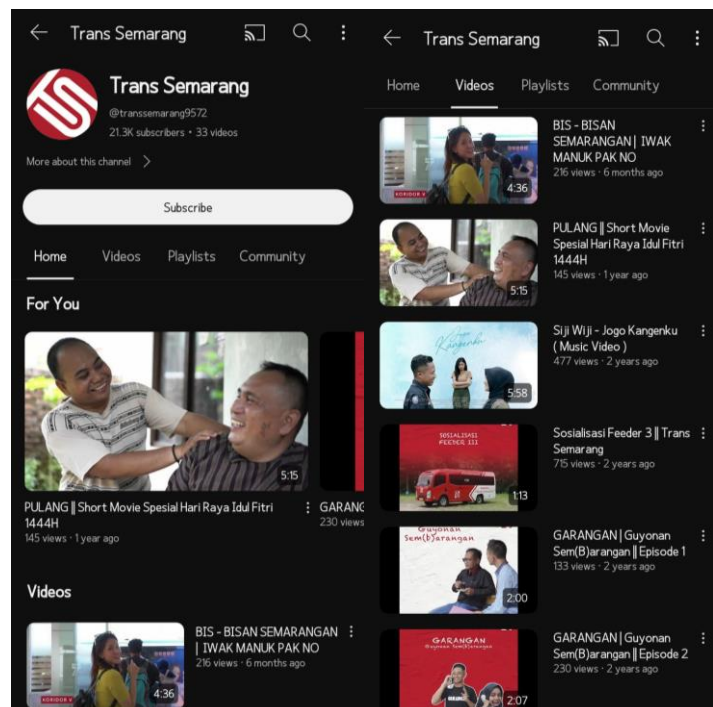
Trans Semarang

Trans Semarang
@transsemarang9572
21.3K subscribers • 33 videos

More about this channel >

Subscribe

Home Videos Playlists Community

For You

5:15

PULANG || Short Movie Spesial Hari Raya Idul Fitri 1444H
145 views · 1 year ago

GARANG
230 views

Videos

4:36

BIS - BISAN SEMARANGAN | IWAK MANUK PAK NO
216 views · 6 months ago

Trans Semarang

Home Videos Playlists Community

4:36

BIS - BISAN SEMARANGAN | IWAK MANUK PAK NO
216 views · 6 months ago

5:15

PULANG || Short Movie Spesial Hari Raya Idul Fitri 1444H
145 views · 1 year ago

Kangenku

5:58

Siji Wiji - Jogo Kangenku ( Music Video )
477 views · 2 years ago

SOSIALISASI FEEDER III

1:13

Sosialisasi Feeder 3 || Trans Semarang
715 views · 2 years ago

Guyonan Sem(b)arangan

2:00

GARANGAN | Guyonan Sem(B)arangan || Episode 1
133 views · 2 years ago

GARANGAN
Guyonan Sem(b)arangan

2:07

GARANGAN | Guyonan Sem(B)arangan || Episode 2
230 views · 2 years ago